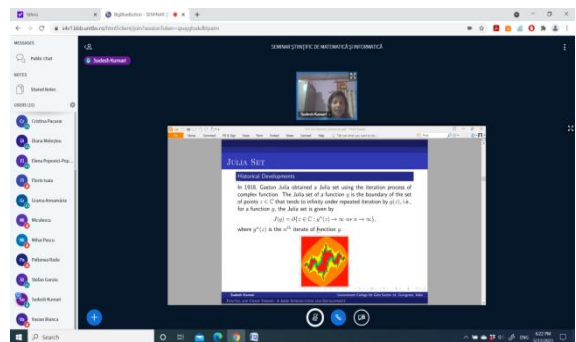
Yahoo | BigBlueButton - SEMINAR ȘTIINȚIFIC | +

MESSAGES

Public Chat

NOTES

Shared Notes

USERS (15)

Cristina Pacurar

Diana Moloșan

Elena Popescu-Pop...

Florin Isaia

Ioana Annamăria

Micaăescu

Mihai Pascu

Pollonius Radu

Ștefan Garoiu

Sudesh Kumari

Vasian Bianca

SEMINAR ȘTIINȚIFIC DE MATEMATICĂ ȘI INFORMATICĂ

Sudesh Kumari

Julia Set

Historical Developments

In 1918, Gaston Julia obtained a Julia set using the iteration process of complex function. The Julia set of a function $g$ is the boundary of the set of points $z \in \mathbb{C}$ that tends to infinity under repeated iteration by $g(z)$, i.e., for a function $g$, the Julia set is given by

$J(g) = \partial\{z \in \mathbb{C} : g^n(z) \to \infty \text{ as } n \to \infty\}$,

where $g^n(z)$ is the $n^{th}$ iterate of function $g$

Sudesh Kumari | Government College for Girls Sector 14, Gurugram, India

Search

6:22 PM